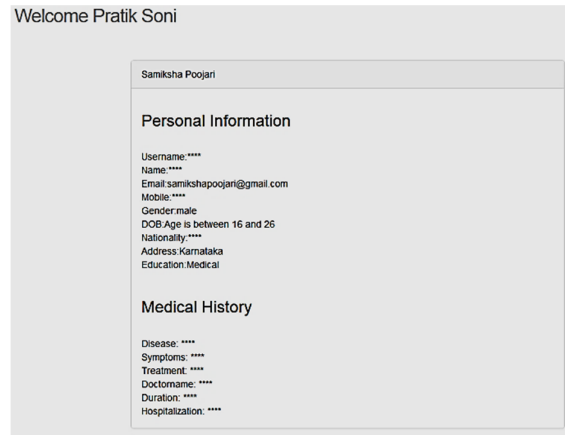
Welcome Pratik Soni

Samiksha Poojari

Personal Information

Username:****
Name:****
Email:samikshapoojari@gmail.com
Mobile:****
Gender:male
DOB:Age is between 16 and 26
Nationality:****
Address:Karnataka
Education:Medical

Medical History

Disease: ****
Symptoms: ****
Treatment: ****
Doctorname: ****
Duration: ****
Hospitalization: ****